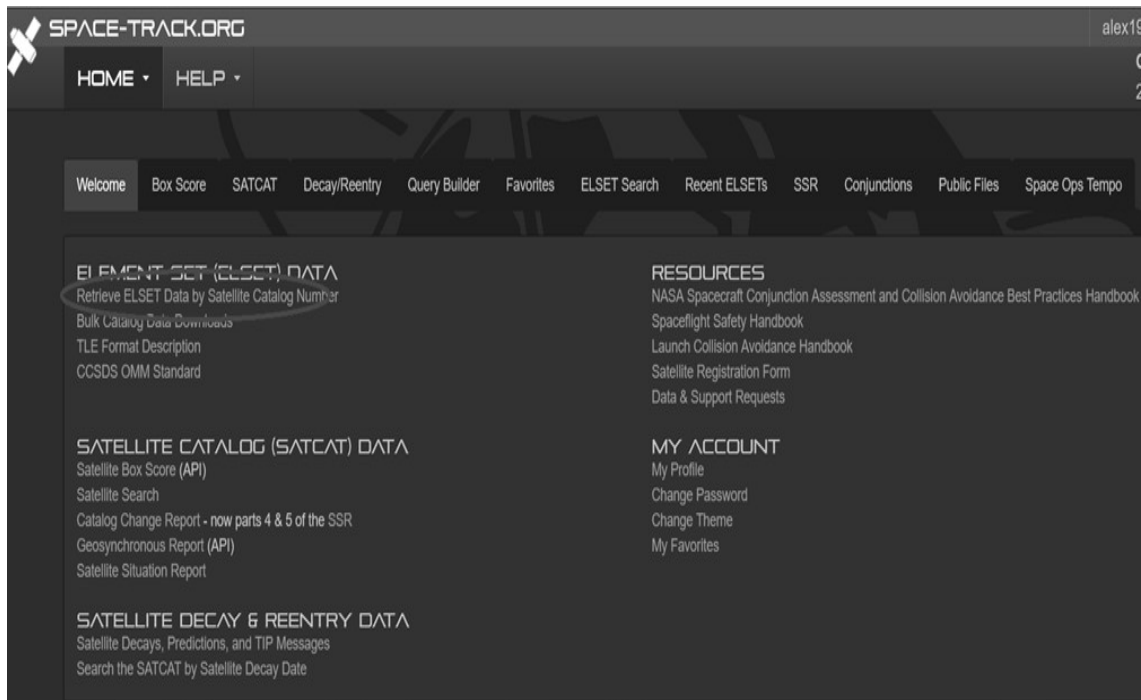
SPACE-TRACK.ORG

alex19

HOME ▾ HELP ▾

Welcome | Box Score | SATCAT | Decay/Reentry | Query Builder | Favorites | ELSET Search | Recent ELSETs | SSR | Conjunctions | Public Files | Space Ops Tempo

ELEMENT SET (ELSET) DATA
Retrieve ELSET Data by Satellite Catalog Number
Bulk Catalog Data Downloads
TLE Format Description
CCSDS OMM Standard

SATELLITE CATALOG (SATCAT) DATA
Satellite Box Score (API)
Satellite Search
Catalog Change Report - now parts 4 & 5 of the SSR
Geosynchronous Report (API)
Satellite Situation Report

SATELLITE DECAY & REENTRY DATA
Satellite Decays, Predictions, and TIP Messages
Search the SATCAT by Satellite Decay Date

RESOURCES
NASA Spacecraft Conjunction Assessment and Collision Avoidance Best Practices Handbook
Spaceflight Safety Handbook
Launch Collision Avoidance Handbook
Satellite Registration Form
Data & Support Requests

MY ACCOUNT
My Profile
Change Password
Change Theme
My Favorites